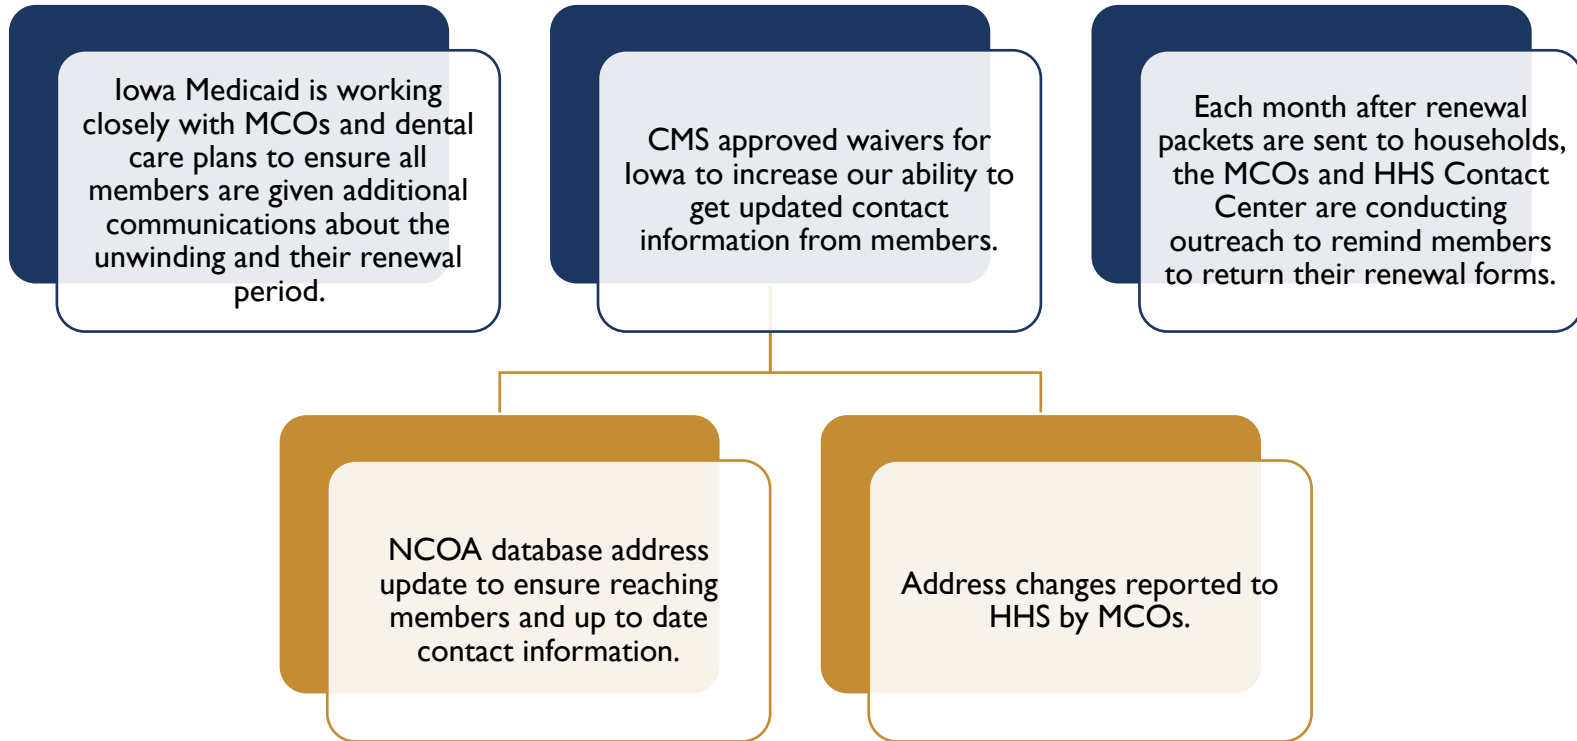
Iowa Medicaid is working closely with MCOs and dental care plans to ensure all members are given additional communications about the unwinding and their renewal period.

CMS approved waivers for Iowa to increase our ability to get updated contact information from members.

Each month after renewal packets are sent to households, the MCOs and HHS Contact Center are conducting outreach to remind members to return their renewal forms.

NCOA database address update to ensure reaching members and up to date contact information.

Address changes reported to HHS by MCOs.